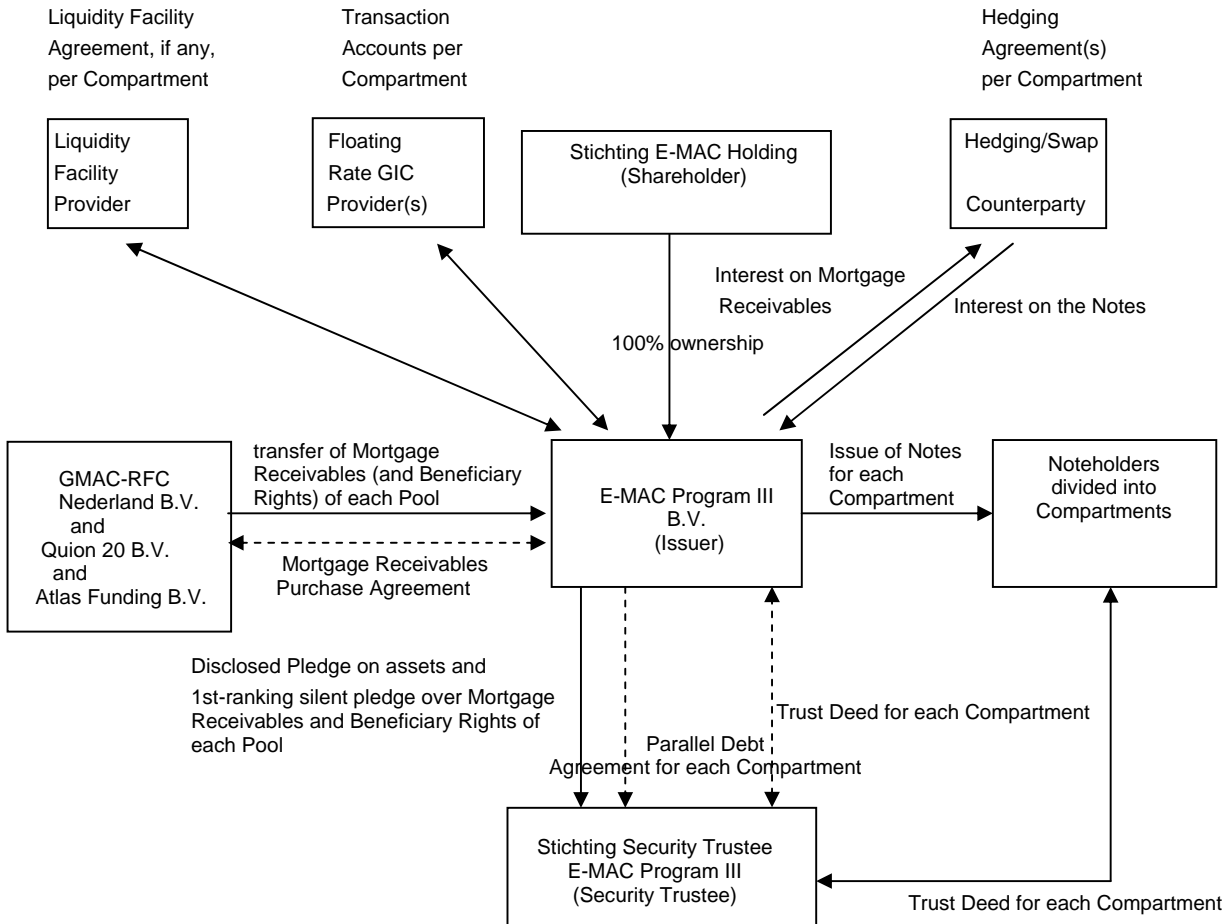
Liquidity Facility Agreement, if any, per Compartment

Transaction Accounts per Compartment

Hedging Agreement(s) per Compartment

Liquidity Facility Provider

Floating Rate GIC Provider(s)

Stichting E-MAC Holding (Shareholder)

Hedging/Swap Counterparty

Interest on Mortgage Receivables

Interest on the Notes

100% ownership

GMAC-RFC Nederland B.V. and Quion 20 B.V. and Atlas Funding B.V.

transfer of Mortgage Receivables (and Beneficiary Rights) of each Pool

Mortgage Receivables Purchase Agreement

E-MAC Program III B.V. (Issuer)

Issue of Notes for each Compartment

Noteholders divided into Compartments

Disclosed Pledge on assets and 1st-ranking silent pledge over Mortgage Receivables and Beneficiary Rights of each Pool

Parallel Debt Agreement for each Compartment

Trust Deed for each Compartment

Stichting Security Trustee E-MAC Program III (Security Trustee)

Trust Deed for each Compartment